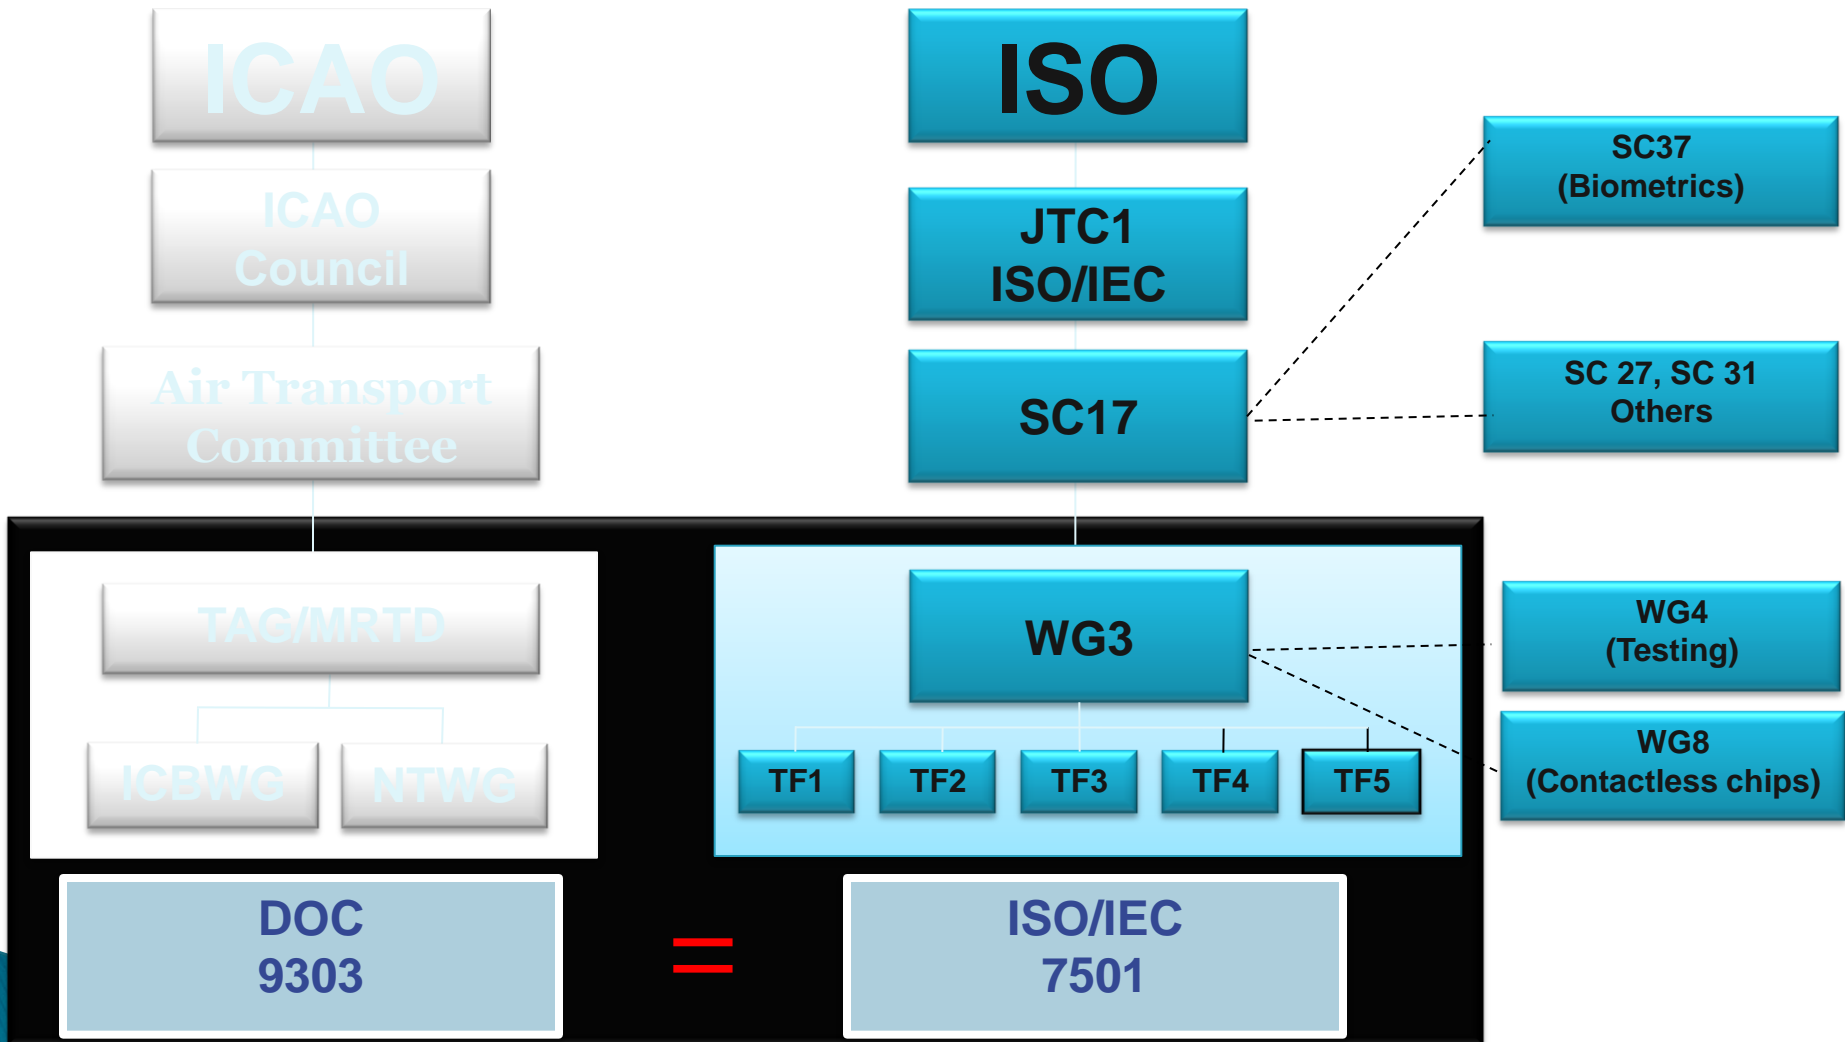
ICAO

ICAO Council

Air Transport Committee

TAG/MRTD

ICBWG

NTWG

ISO

JTC1 ISO/IEC

SC17

SC37 (Biometrics)

SC 27, SC 31 Others

WG3

TF1

TF2

TF3

TF4

TF5

WG4 (Testing)

WG8 (Contactless chips)

DOC 9303

=

ISO/IEC 7501